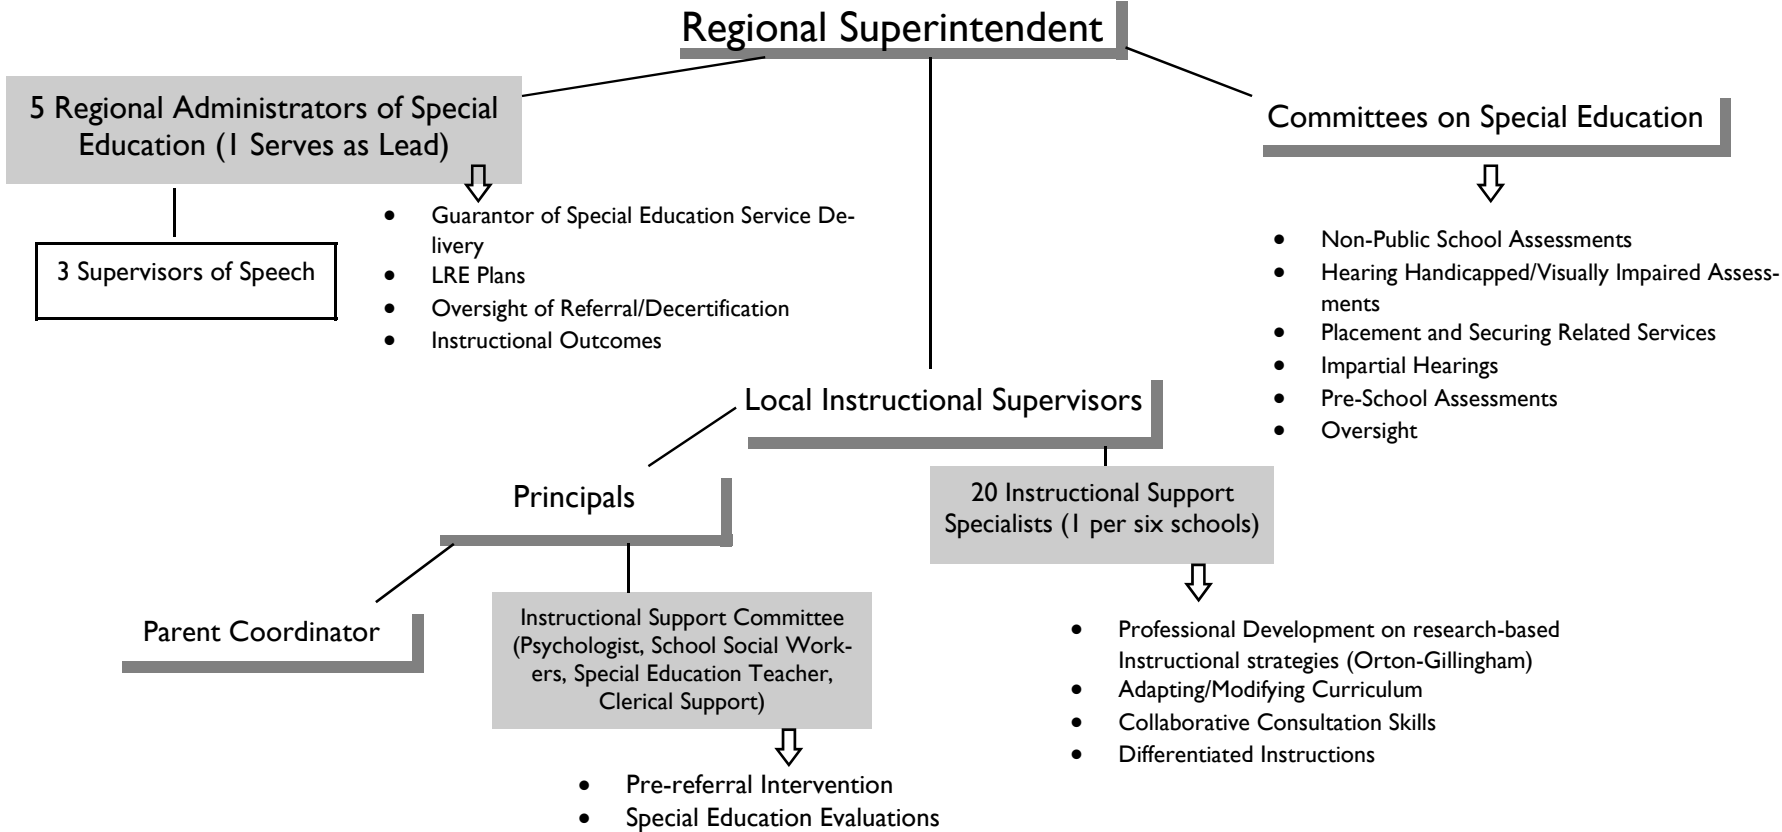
Regional Superintendent

5 Regional Administrators of Special Education (1 Serves as Lead)

3 Supervisors of Speech

- Guarantor of Special Education Service Delivery
- LRE Plans
- Oversight of Referral/Decertification
- Instructional Outcomes

Committees on Special Education

- Non-Public School Assessments
- Hearing Handicapped/Visually Impaired Assessments
- Placement and Securing Related Services
- Impartial Hearings
- Pre-School Assessments
- Oversight

Local Instructional Supervisors

Principals

20 Instructional Support Specialists (1 per six schools)

- Professional Development on research-based Instructional strategies (Orton-Gillingham)
- Adapting/Modifying Curriculum
- Collaborative Consultation Skills
- Differentiated Instructions

Parent Coordinator

Instructional Support Committee (Psychologist, School Social Workers, Special Education Teacher, Clerical Support)

- Pre-referral Intervention
- Special Education Evaluations